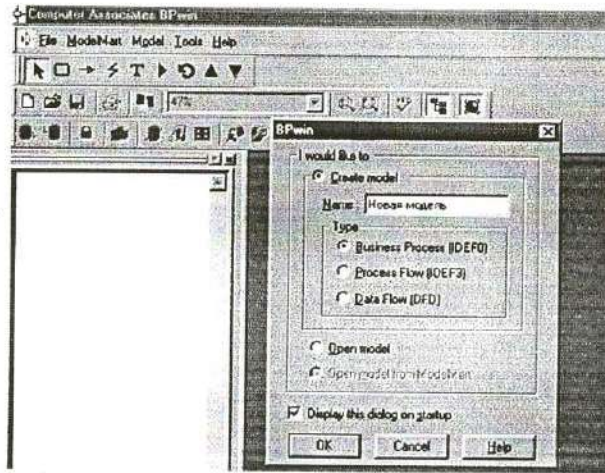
Computer Associates BPwin

File ModelMart Model Tools Help

47%

BPwin

I would like to

Create model

Name: Новая модель

Type

Business Process (IDEF0)

Process Flow (IDEF3)

Data Flow (DFD)

Open model

Open model from ModelMart

Display this dialog on startup

OK Cancel Help